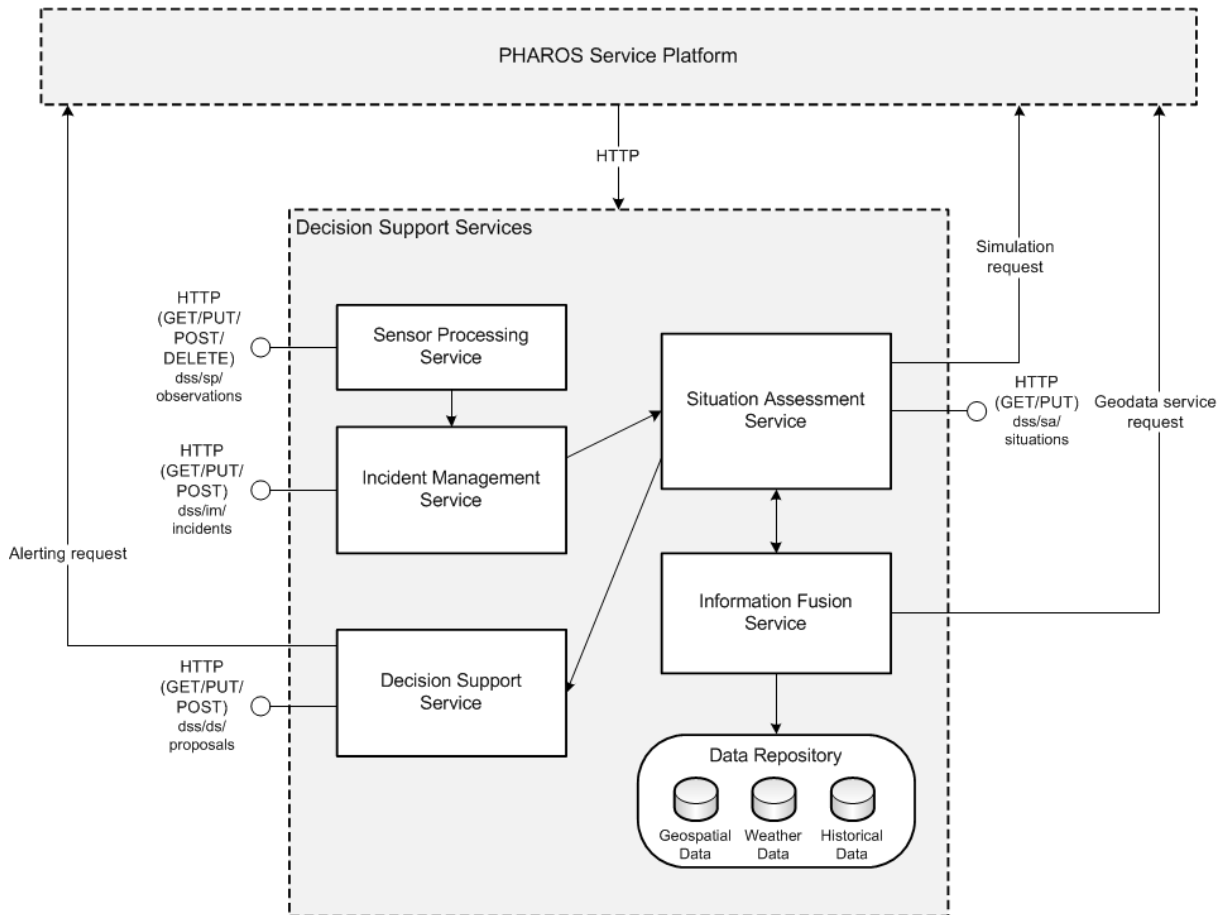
PHAROS Service Platform

HTTP

Decision Support Services

Simulation request

HTTP (GET/PUT/ POST/ DELETE) dss/sp/ observations

Sensor Processing Service

Situation Assessment Service

HTTP (GET/PUT) dss/sa/ situations

Geodata service request

HTTP (GET/PUT/ POST) dss/im/ incidents

Incident Management Service

Alerting request

Information Fusion Service

HTTP (GET/PUT/ POST) dss/ds/ proposals

Decision Support Service

Data Repository

Geospatial Data

Weather Data

Historical Data